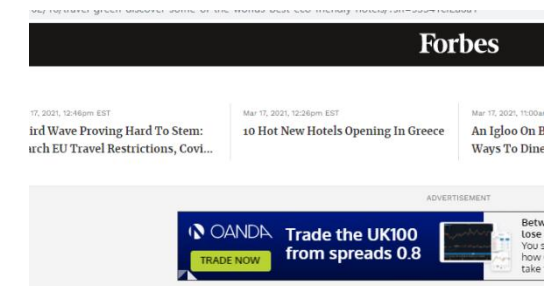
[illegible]/travel-green-discover-some-of-the-worlds-best-eco-friendly-hotels/?sh=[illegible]

Forbes

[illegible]17, 2021, 12:46pm EST
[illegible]ird Wave Proving Hard To Stem: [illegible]rch EU Travel Restrictions, Covi...

Mar 17, 2021, 12:26pm EST
10 Hot New Hotels Opening In Greece

Mar 17, 2021, 11:00a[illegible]
An Igloo On B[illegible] Ways To Dine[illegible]

ADVERTISEMENT

OANDA
TRADE NOW
Trade the UK100 from spreads 0.8

Betw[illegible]
lose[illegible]
You s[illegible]
how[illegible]
take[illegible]